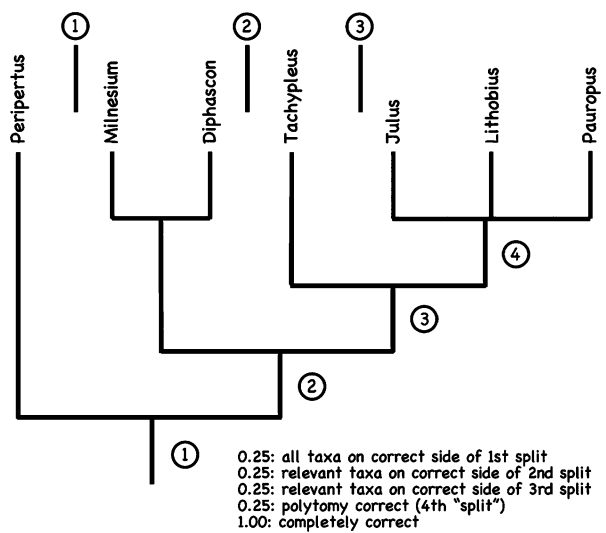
1
2
3

Peripertus
Milnesium
Diphascon
Tachypleus
Julus
Lithobius
Pauropus

4
3
2
1

0.25: all taxa on correct side of 1st split
0.25: relevant taxa on correct side of 2nd split
0.25: relevant taxa on correct side of 3rd split
0.25: polytomy correct (4th "split")
1.00: completely correct